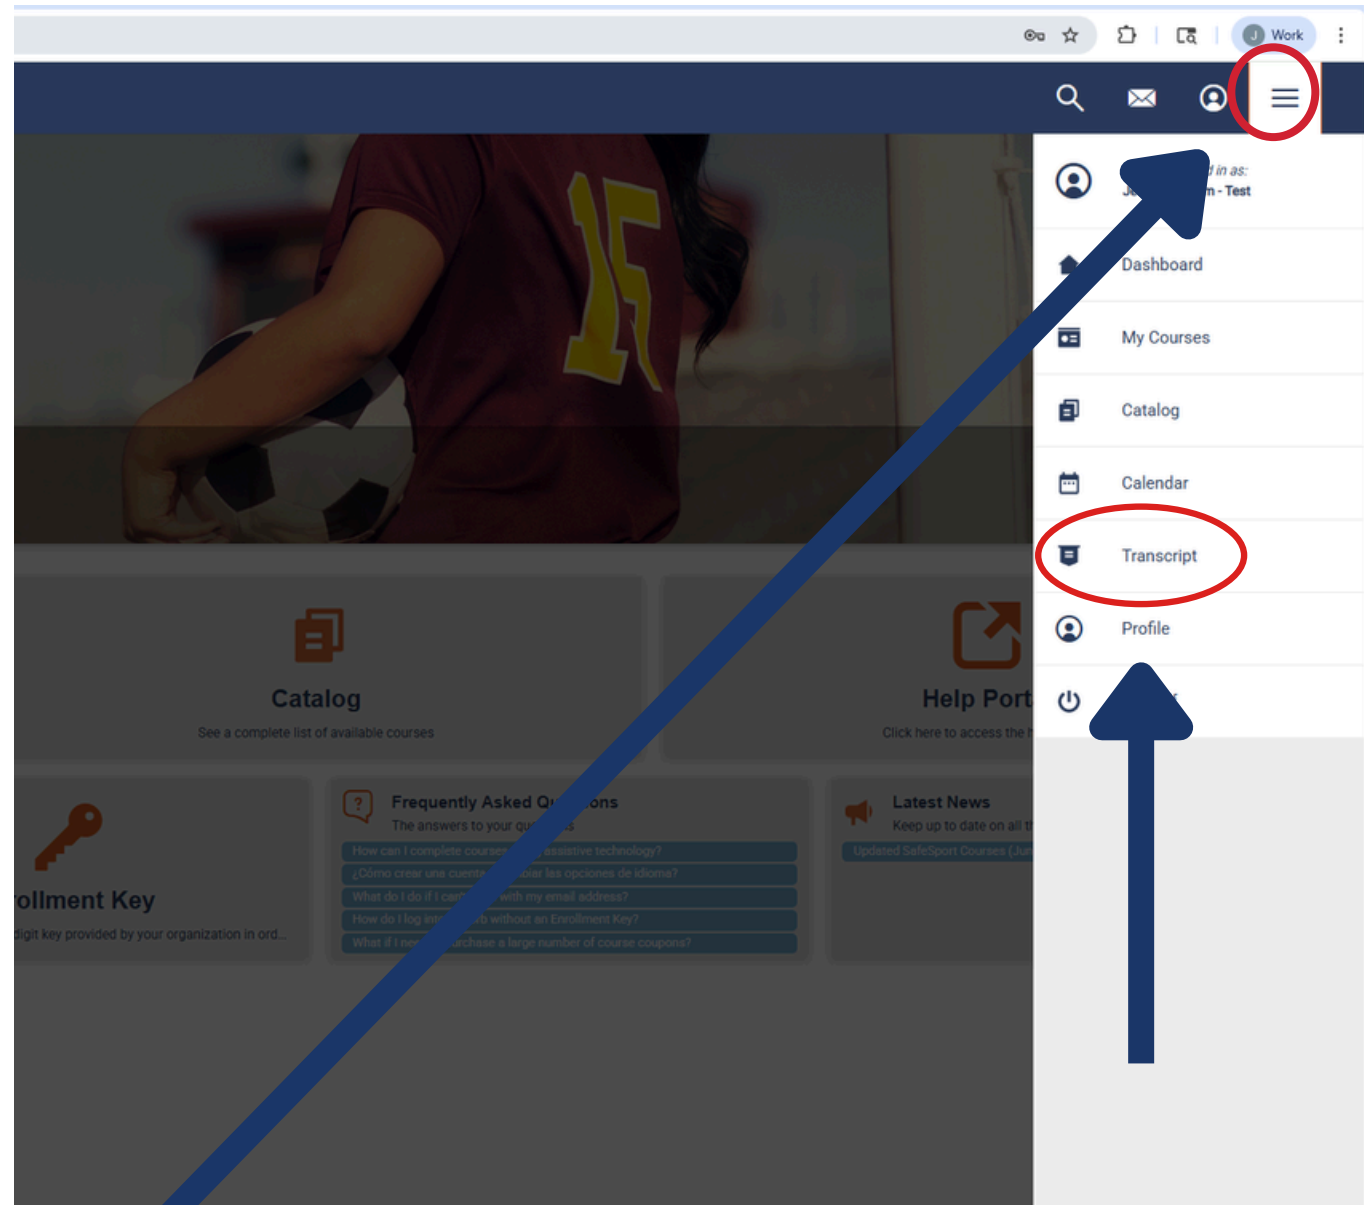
J Work

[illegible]d in as:
J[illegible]m - Test

Dashboard

My Courses

Catalog

Calendar

Transcript

Profile

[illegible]

15

Catalog
See a complete list of available courses

Help Port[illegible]
Click here to access the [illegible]

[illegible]ollment Key
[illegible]digit key provided by your organization in ord...

Frequently Asked Qu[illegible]ons
The answers to your qu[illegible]s
How can I complete courses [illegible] assistive technology?
¿Cómo crear una cuenta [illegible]biar las opciones de idioma?
What do I do if I can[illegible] with my email address?
How do I log int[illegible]b without an Enrollment Key?
What if I ne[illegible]urchase a large number of course coupons?

Latest News
Keep up to date on all t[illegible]
Updated SafeSport Courses (Ju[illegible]